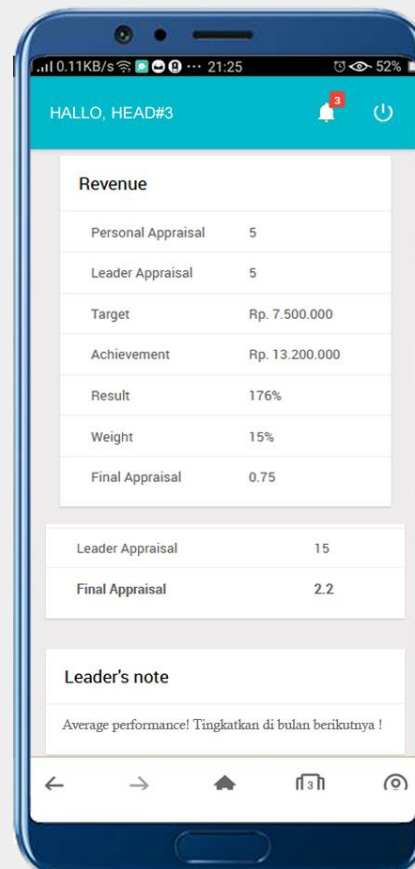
0.11KB/s ··· 21:25 52%

HALLO, HEAD#3 3

Revenue

| | |
|---|---|
| Personal Appraisal | 5 |
| Leader Appraisal | 5 |
| Target | Rp. 7.500.000 |
| Achievement | Rp. 13.200.000 |
| Result | 176% |
| Weight | 15% |
| Final Appraisal | 0.75 |

| | |
|---|---|
| Leader Appraisal | 15 |
| **Final Appraisal** | **2.2** |

Leader's note

Average performance! Tingkatkan di bulan berikutnya !

3